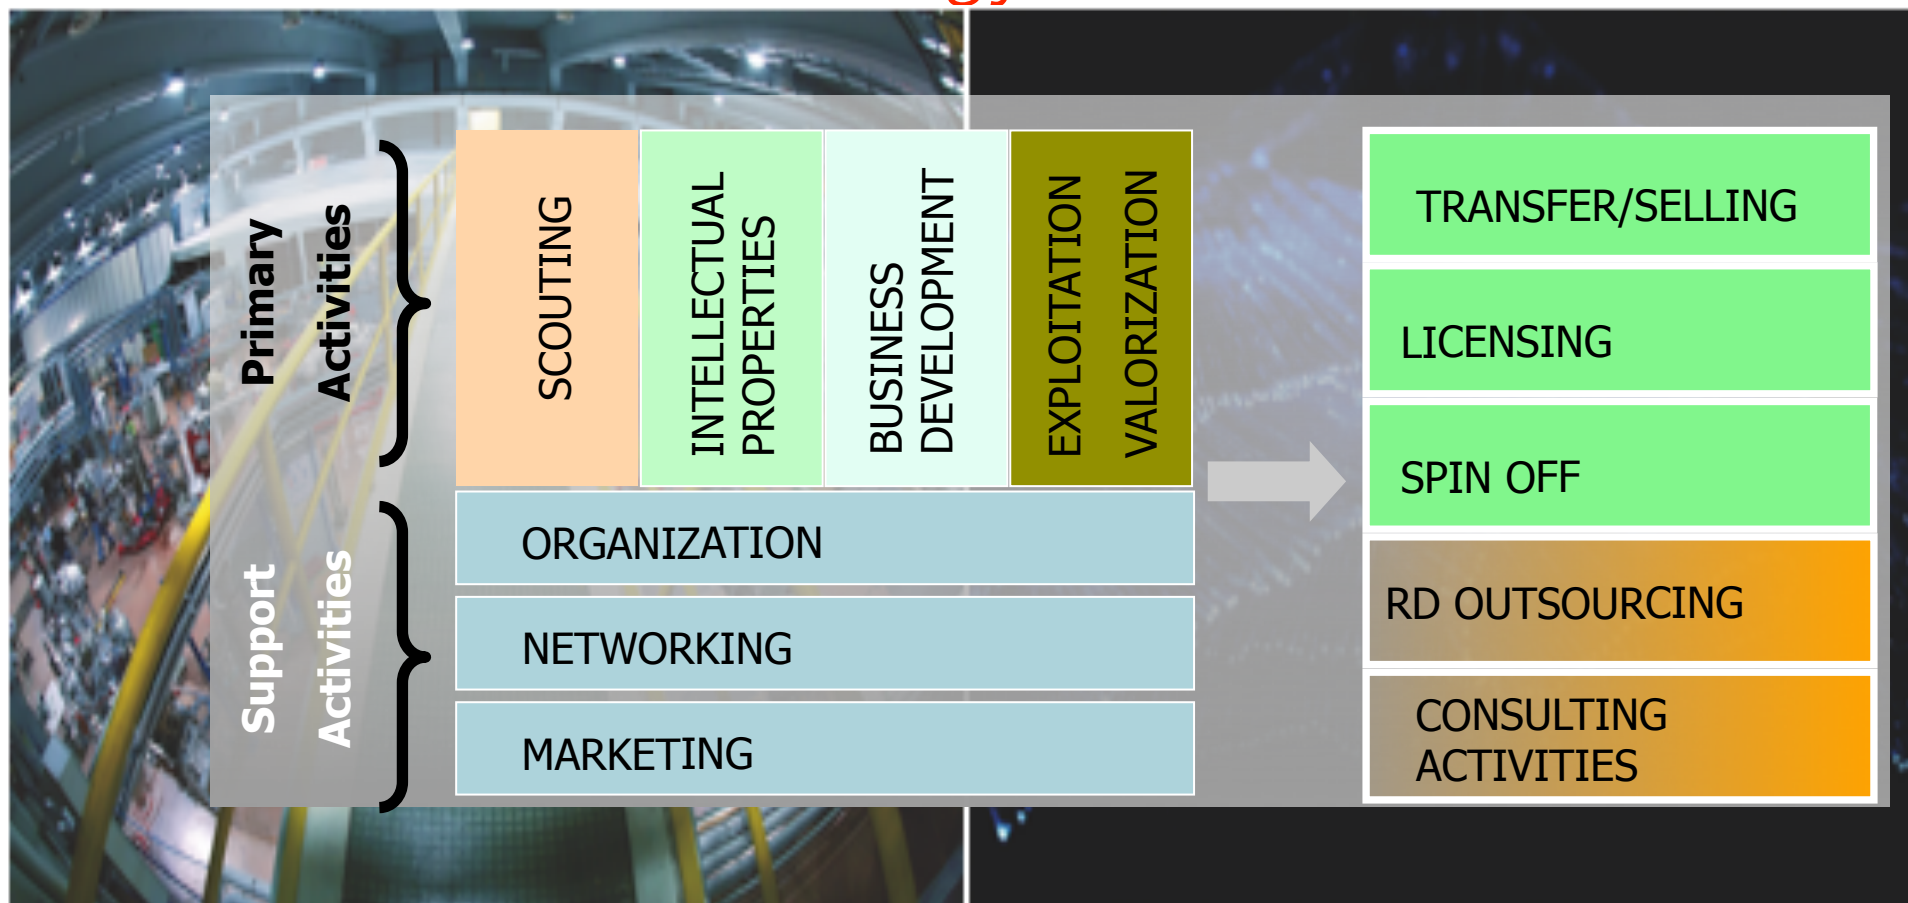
Primary Activities

SCOUTING

INTELLECTUAL PROPERTIES

BUSINESS DEVELOPMENT

EXPLOITATION VALORIZATION

Support Activities

ORGANIZATION

NETWORKING

MARKETING

TRANSFER/SELLING

LICENSING

SPIN OFF

RD OUTSOURCING

CONSULTING ACTIVITIES